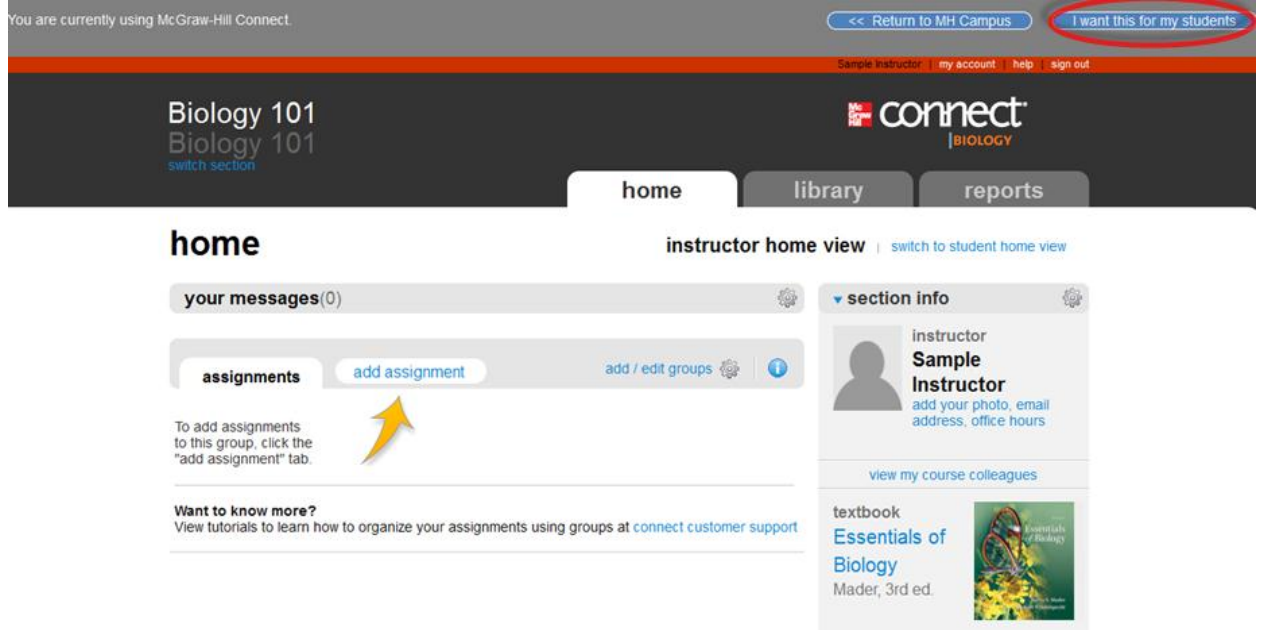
You are currently using McGraw-Hill Connect.

<< Return to MH Campus

I want this for my students

Sample Instructor | my account | help | sign out

Biology 101
Biology 101
switch section

Mc Graw Hill connect
BIOLOGY

home
library
reports

home

instructor home view | switch to student home view

your messages(0)

section info

assignments
add assignment
add / edit groups

To add assignments to this group, click the "add assignment" tab.

Want to know more?
View tutorials to learn how to organize your assignments using groups at connect customer support

instructor
Sample Instructor
add your photo, email address, office hours

view my course colleagues

textbook
Essentials of Biology
Mader, 3rd ed.

Essentials of Biology